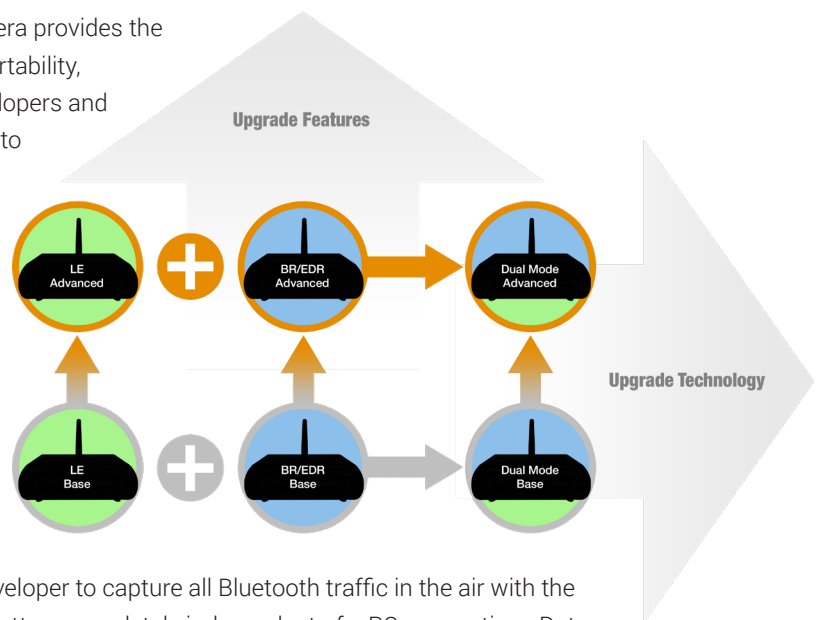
era provides the rtability, lopers and to

Upgrade Features

LE Advanced

BR/EDR Advanced

Dual Mode Advanced

Upgrade Technology

LE Base

BR/EDR Base

Dual Mode Base

veloper to capture all Bluetooth traffic in the air with the

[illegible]